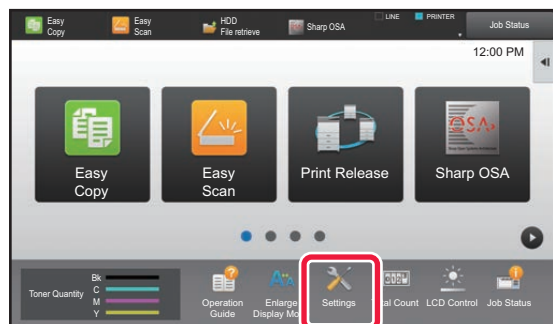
Easy Copy
Easy Scan
HDD File retrieve
Sharp OSA
LINE
PRINTER
Job Status
12:00 PM
Easy Copy
Easy Scan
Print Release
Sharp OSA
OSA
Toner Quantity
Bk
C
M
Y
Operation Guide
Enlarge Display Mo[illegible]
Settings
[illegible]al Count
LCD Control
Job Status